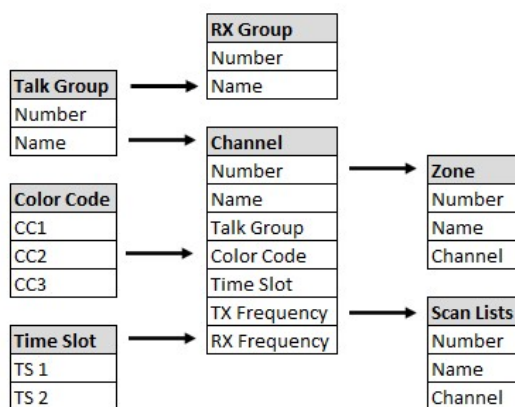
| RX Group |
|---|
| Number |
| Name |

| Talk Group |
|---|
| Number |
| Name |

| Channel |
|---|
| Number |
| Name |
| Talk Group |
| Color Code |
| Time Slot |
| TX Frequency |
| RX Frequency |

| Zone |
|---|
| Number |
| Name |
| Channel |

| Color Code |
|---|
| CC1 |
| CC2 |
| CC3 |

| Scan Lists |
|---|
| Number |
| Name |
| Channel |

| Time Slot |
|---|
| TS 1 |
| TS 2 |